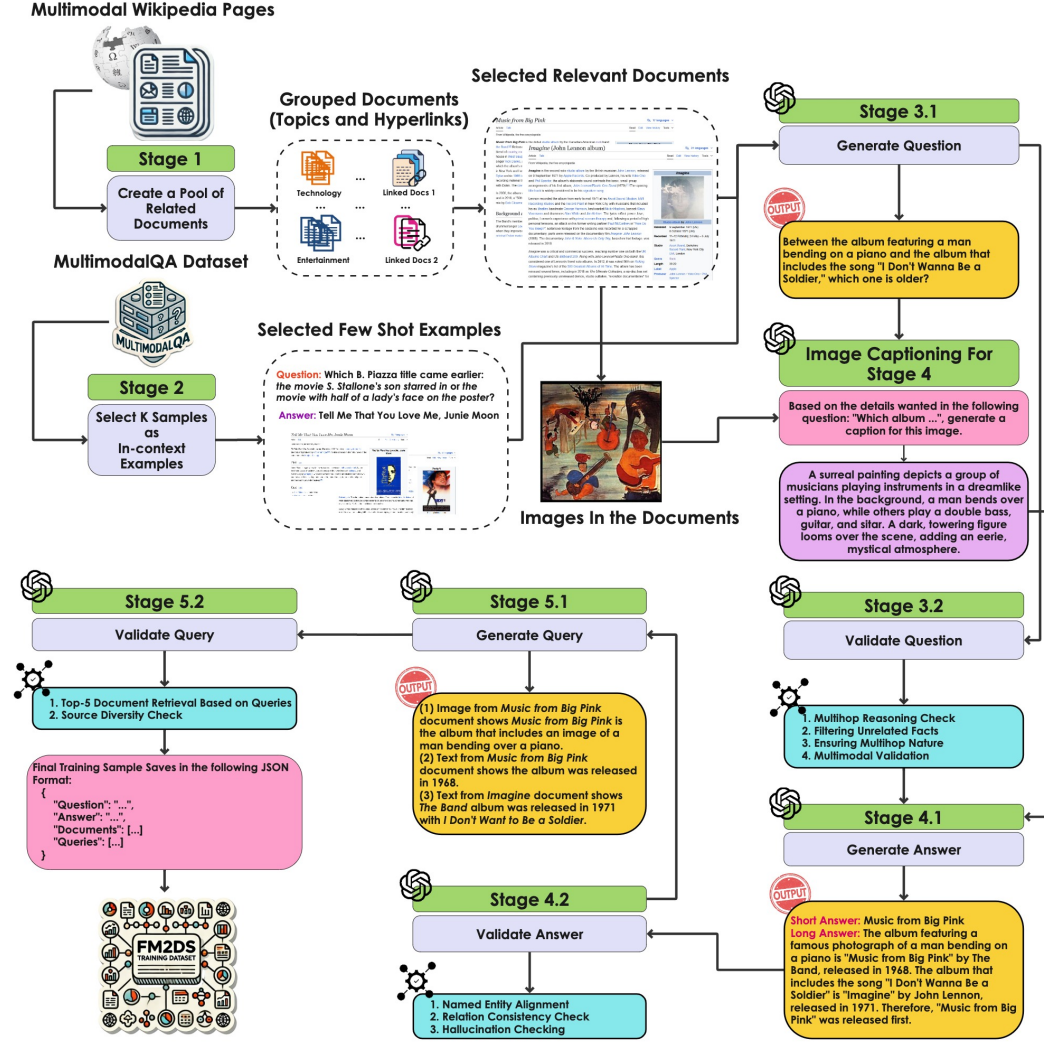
Multimodal Wikipedia Pages

Stage 1

Create a Pool of Related Documents

Grouped Documents (Topics and Hyperlinks)

Technology ... Linked Docs 1

...

Entertainment ... Linked Docs 2

Selected Relevant Documents

Music from Big Pink

Imagine (John Lennon album)

MultimodalQA Dataset

MULTIMODALQA

Stage 2

Select K Samples as In-context Examples

Selected Few Shot Examples

Question: Which B. Piazza title came earlier: the movie S. Stallone's son starred in or the movie with half of a lady's face on the poster?

Answer: Tell Me That You Love Me, Junie Moon

Images In the Documents

Stage 3.1

Generate Question

OUTPUT

Between the album featuring a man bending on a piano and the album that includes the song "I Don't Wanna Be a Soldier," which one is older?

Image Captioning For Stage 4

Based on the details wanted in the following question: "Which album ...", generate a caption for this image.

A surreal painting depicts a group of musicians playing instruments in a dreamlike setting. In the background, a man bends over a piano, while others play a double bass, guitar, and sitar. A dark, towering figure looms over the scene, adding an eerie, mystical atmosphere.

Stage 5.2

Validate Query

1. Top-5 Document Retrieval Based on Queries
2. Source Diversity Check

Final Training Sample Saves in the following JSON Format:
{
"Question": "...",
"Answer": "...",
"Documents": [...]
"Queries": [...]
}

FM2DS TRAINING DATASET

Stage 5.1

Generate Query

OUTPUT

(1) Image from Music from Big Pink document shows Music from Big Pink is the album that includes an image of a man bending over a piano.
(2) Text from Music from Big Pink document shows the album was released in 1968.
(3) Text from Imagine document shows The Band album was released in 1971 with I Don't Want to Be a Soldier.

Stage 4.2

Validate Answer

1. Named Entity Alignment
2. Relation Consistency Check
3. Hallucination Checking

Stage 3.2

Validate Question

1. Multihop Reasoning Check
2. Filtering Unrelated Facts
3. Ensuring Multihop Nature
4. Multimodal Validation

Stage 4.1

Generate Answer

OUTPUT

Short Answer: Music from Big Pink
Long Answer: The album featuring a famous photograph of a man bending on a piano is "Music from Big Pink" by The Band, released in 1968. The album that includes the song "I Don't Wanna Be a Soldier" is "Imagine" by John Lennon, released in 1971. Therefore, "Music from Big Pink" was released first.